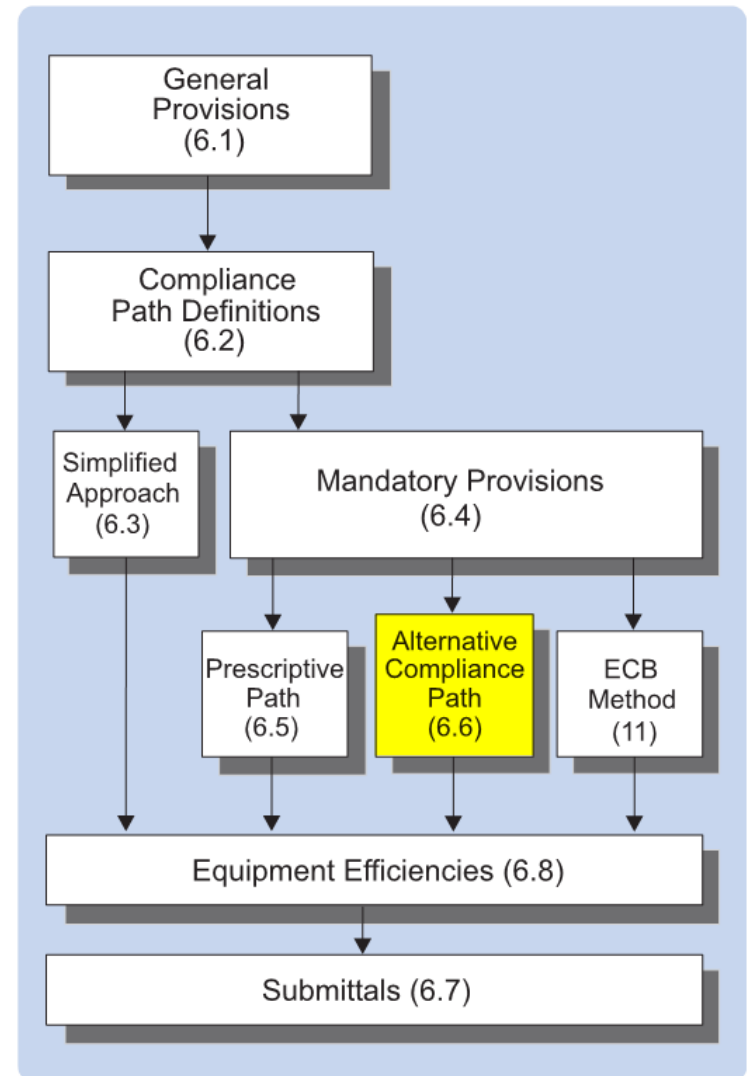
General Provisions (6.1)

Compliance Path Definitions (6.2)

Simplified Approach (6.3)

Mandatory Provisions (6.4)

Prescriptive Path (6.5)

Alternative Compliance Path (6.6)

ECB Method (11)

Equipment Efficiencies (6.8)

Submittals (6.7)